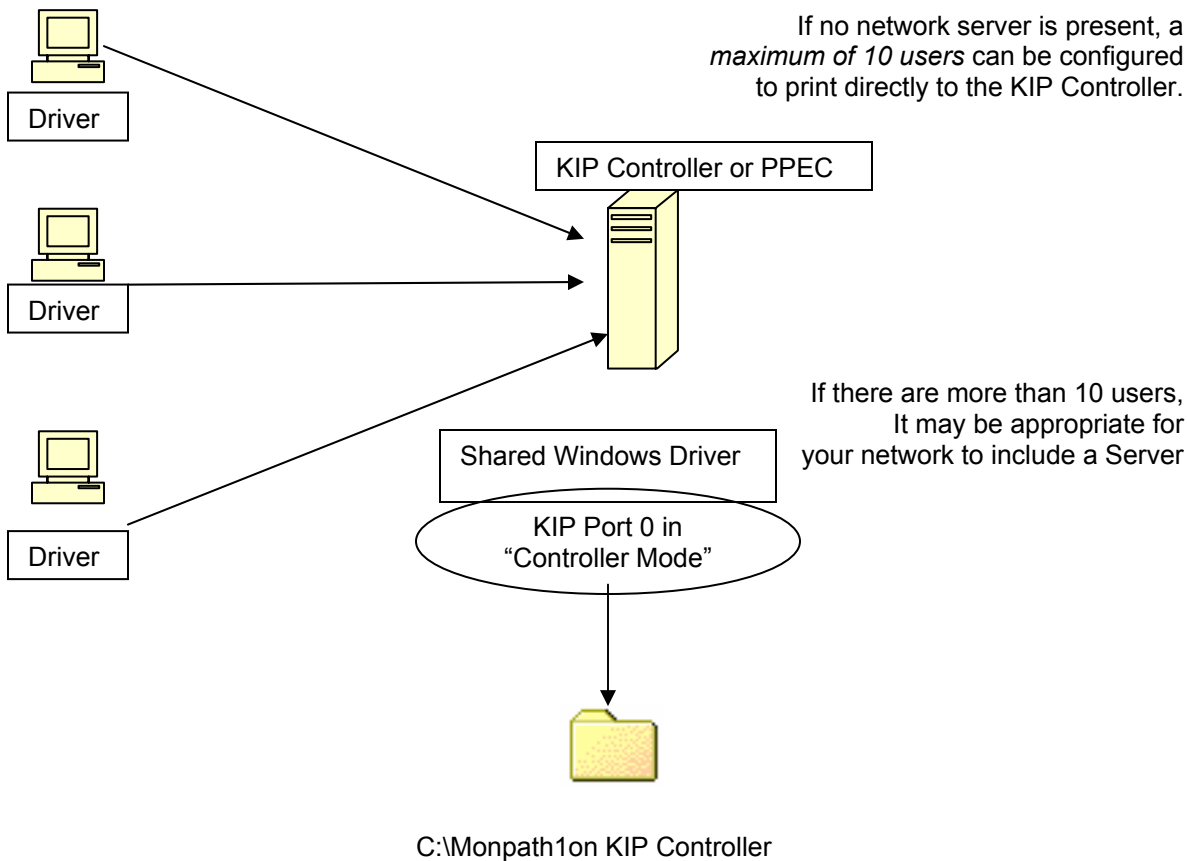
If no network server is present, a *maximum of 10 users* can be configured to print directly to the KIP Controller.

Driver

KIP Controller or PPEC

Driver

If there are more than 10 users, It may be appropriate for your network to include a Server

Shared Windows Driver

KIP Port 0 in “Controller Mode”

Driver

C:\Monpath1on KIP Controller